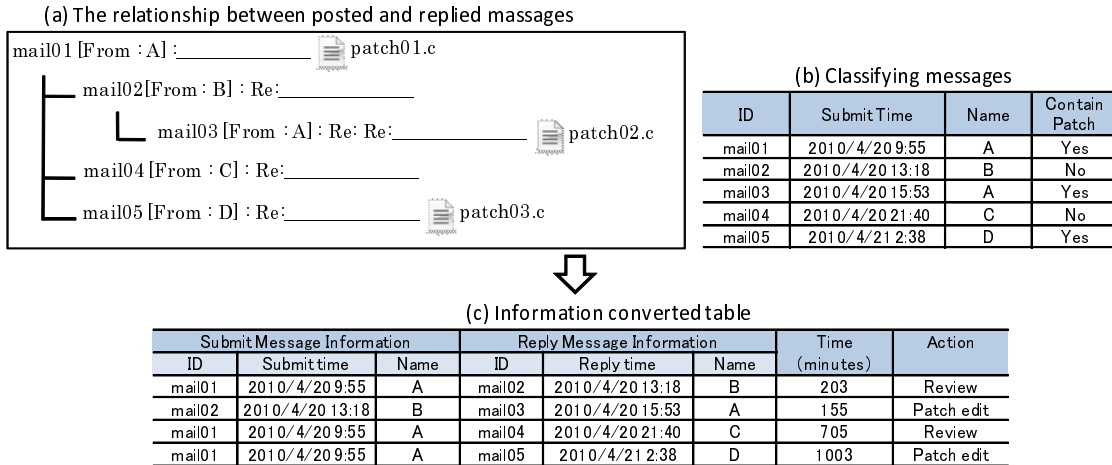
(a) The relationship between posted and replied massages

mail01 [From : A] :________ patch01.c

mail02[From : B] : Re:________

mail03 [From : A] : Re: Re:________ patch02.c

mail04 [From : C] : Re:________

mail05 [From : D] : Re:________ patch03.c

(b) Classifying messages

| ID | Submit Time | Name | Contain Patch |
|---|---|---|---|
| mail01 | 2010/4/20 9:55 | A | Yes |
| mail02 | 2010/4/20 13:18 | B | No |
| mail03 | 2010/4/20 15:53 | A | Yes |
| mail04 | 2010/4/20 21:40 | C | No |
| mail05 | 2010/4/21 2:38 | D | Yes |

(c) Information converted table

| Submit Message Information | | | Reply Message Information | | | Time | Action |
|---|---|---|---|---|---|---|---|
| ID | Submit time | Name | ID | Reply time | Name | (minutes) | |
| mail01 | 2010/4/20 9:55 | A | mail02 | 2010/4/20 13:18 | B | 203 | Review |
| mail02 | 2010/4/20 13:18 | B | mail03 | 2010/4/20 15:53 | A | 155 | Patch edit |
| mail01 | 2010/4/20 9:55 | A | mail04 | 2010/4/20 21:40 | C | 705 | Review |
| mail01 | 2010/4/20 9:55 | A | mail05 | 2010/4/21 2:38 | D | 1003 | Patch edit |